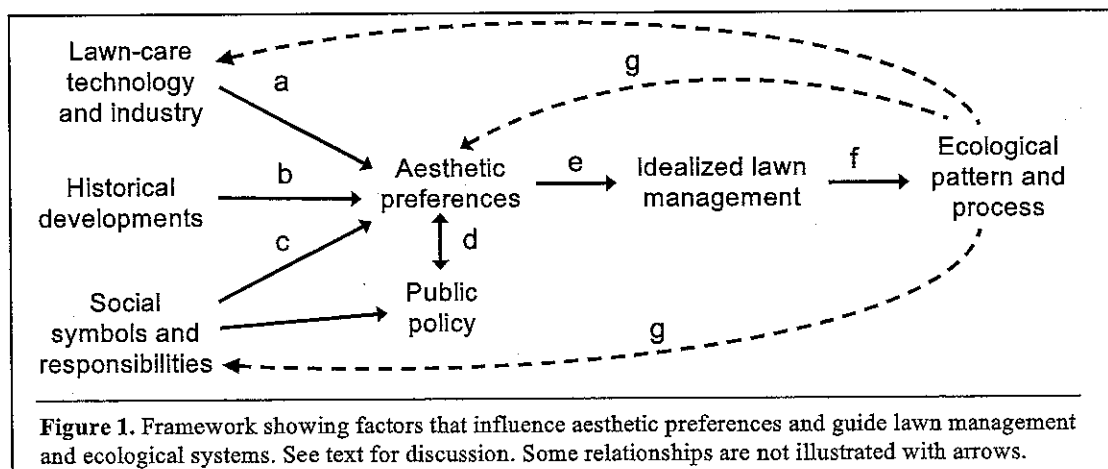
Lawn-care technology and industry

a

g

Historical developments

b

Aesthetic preferences

e

Idealized lawn management

f

Ecological pattern and process

c

d

Social symbols and responsibilities

Public policy

g

**Figure 1.** Framework showing factors that influence aesthetic preferences and guide lawn management and ecological systems. See text for discussion. Some relationships are not illustrated with arrows.